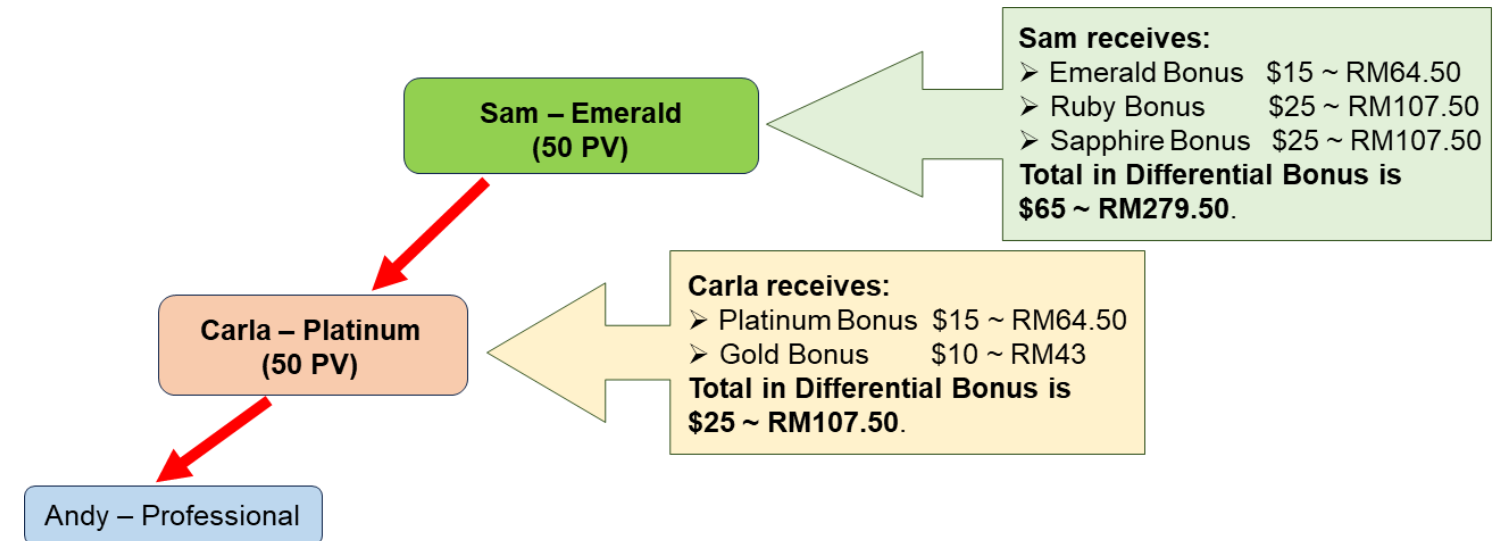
Sam receives:
➢ Emerald Bonus $15 ~ RM64.50
➢ Ruby Bonus $25 ~ RM107.50
➢ Sapphire Bonus $25 ~ RM107.50
Total in Differential Bonus is $65 ~ RM279.50.

Sam – Emerald
(50 PV)

Carla receives:
➢ Platinum Bonus $15 ~ RM64.50
➢ Gold Bonus $10 ~ RM43
Total in Differential Bonus is $25 ~ RM107.50.

Carla – Platinum
(50 PV)

Andy – Professional